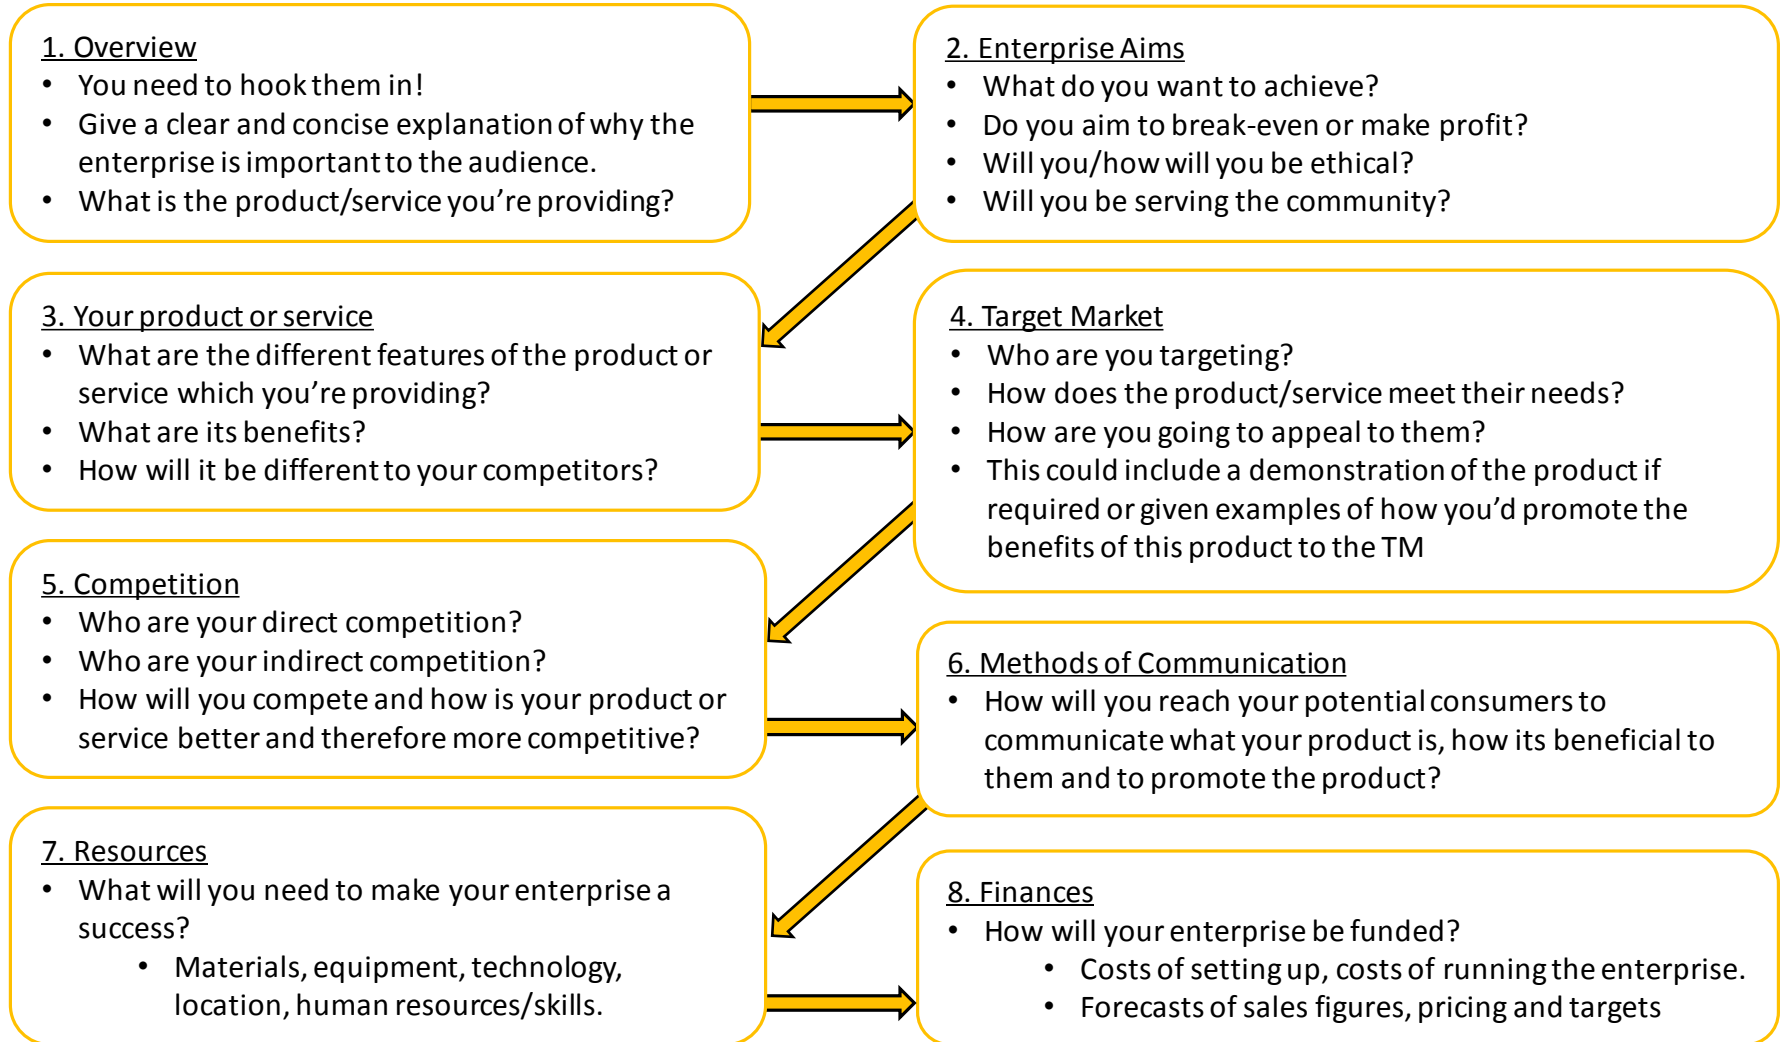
1. Overview

- You need to hook them in!
- Give a clear and concise explanation of why the enterprise is important to the audience.
- What is the product/service you're providing?

2. Enterprise Aims

- What do you want to achieve?
- Do you aim to break-even or make profit?
- Will you/how will you be ethical?
- Will you be serving the community?

3. Your product or service

- What are the different features of the product or service which you're providing?
- What are its benefits?
- How will it be different to your competitors?

4. Target Market

- Who are you targeting?
- How does the product/service meet their needs?
- How are you going to appeal to them?
- This could include a demonstration of the product if required or given examples of how you'd promote the benefits of this product to the TM

5. Competition

- Who are your direct competition?
- Who are your indirect competition?
- How will you compete and how is your product or service better and therefore more competitive?

6. Methods of Communication

- How will you reach your potential consumers to communicate what your product is, how its beneficial to them and to promote the product?

7. Resources

- What will you need to make your enterprise a success?
  - Materials, equipment, technology, location, human resources/skills.

8. Finances

- How will your enterprise be funded?
  - Costs of setting up, costs of running the enterprise.
  - Forecasts of sales figures, pricing and targets